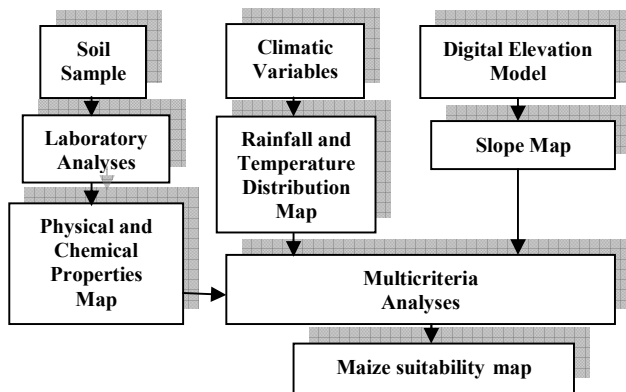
Soil Sample

Climatic Variables

Digital Elevation Model

Laboratory Analyses

Rainfall and Temperature Distribution Map

Slope Map

Physical and Chemical Properties Map

Multicriteria Analyses

Maize suitability map